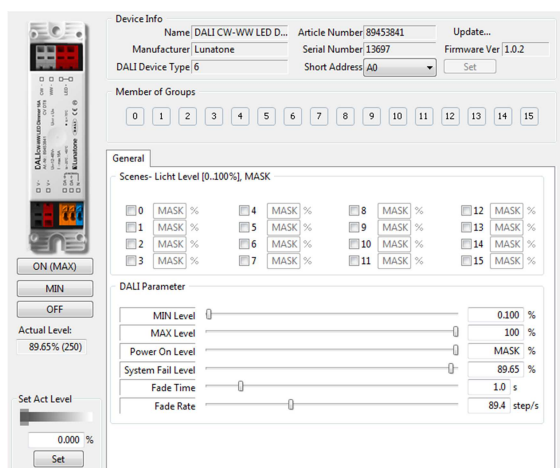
DALI CW-WW LED Dimmer 16A
Lunatone

ON (MAX)
MIN
OFF
Actual Level:
89.65% (250)

Set Act Level
0.000 %
Set

Device Info
Name DALI CW-WW LED D...
Manufacturer Lunatone
DALI Device Type 6
Article Number 89453841
Serial Number 13697
Short Address A0
Update...
Firmware Ver 1.0.2
Set

Member of Groups
0 1 2 3 4 5 6 7 8 9 10 11 12 13 14 15

General

Scenes- Licht Level [0..100%], MASK

| | | | |
|---|---|---|---|
| 0 MASK % | 4 MASK % | 8 MASK % | 12 MASK % |
| 1 MASK % | 5 MASK % | 9 MASK % | 13 MASK % |
| 2 MASK % | 6 MASK % | 10 MASK % | 14 MASK % |
| 3 MASK % | 7 MASK % | 11 MASK % | 15 MASK % |

DALI Parameter

| | | |
|---|---|---|
| MIN Level | 0.100 | % |
| MAX Level | 100 | % |
| Power On Level | MASK | % |
| System Fail Level | 89.65 | % |
| Fade Time | 1.0 | s |
| Fade Rate | 89.4 | step/s |